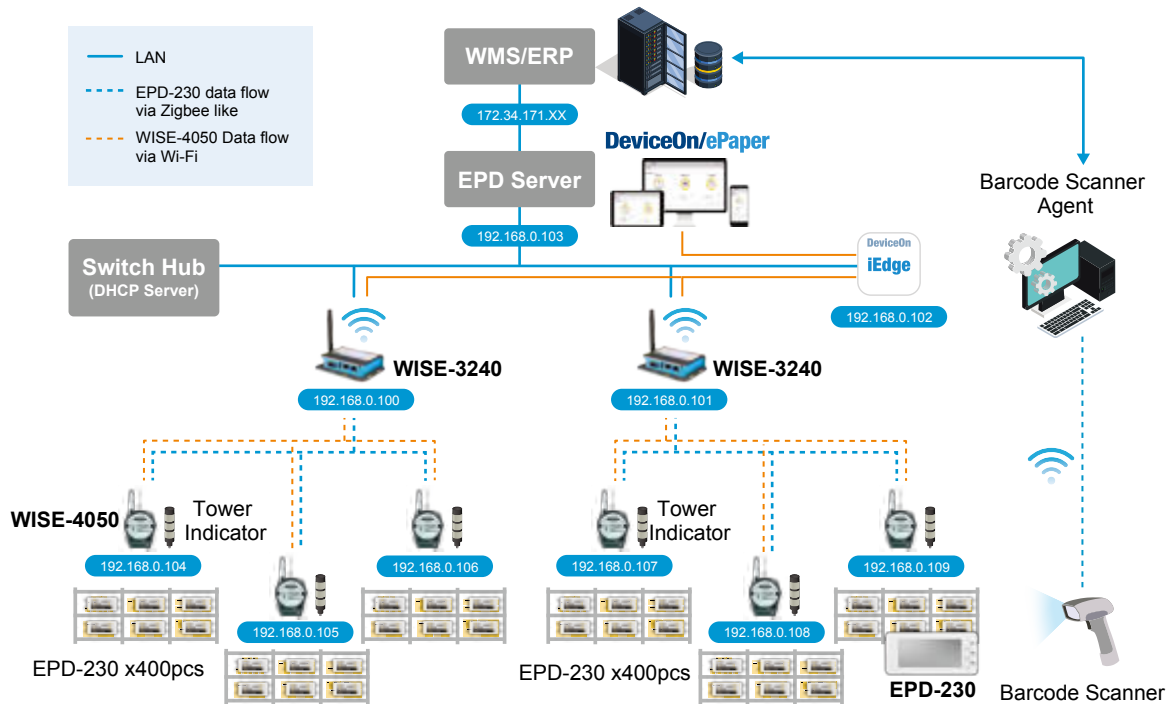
LAN

EPD-230 data flow via Zigbee like

WISE-4050 Data flow via Wi-Fi

WMS/ERP

172.34.171.XX

DeviceOn/ePaper

EPD Server

192.168.0.103

Barcode Scanner Agent

Switch Hub (DHCP Server)

DeviceOn iEdge

192.168.0.102

WISE-3240

192.168.0.100

WISE-3240

192.168.0.101

WISE-4050

Tower Indicator

192.168.0.104

192.168.0.105

192.168.0.106

Tower Indicator

192.168.0.107

192.168.0.108

192.168.0.109

EPD-230 x400pcs

EPD-230 x400pcs

EPD-230

Barcode Scanner